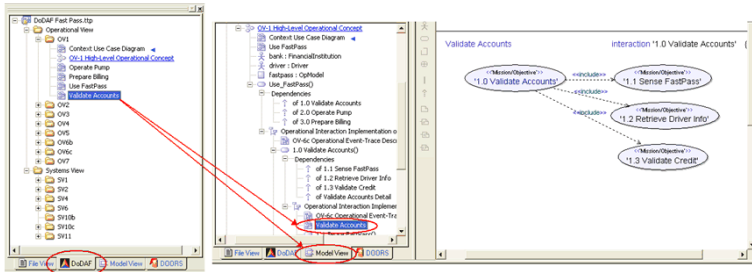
DoDAF Fast Pass.ttp
Operational View
OV1
Context Use Case Diagram
OV-1 High-Level Operational Concept
Operate Pump
Prepare Billing
Use FastPass
Validate Accounts
OV2
OV3
OV4
OV5
OV6b
OV6c
OV7
Systems View
SV1
SV2
SV4
SV6
SV10b
SV10c
SV11
File View
DoDAF
Model View
DOORS

OV-1 High-Level Operational Concept
Context Use Case Diagram
Use FastPass
bank : FinancialInstitution
driver : Driver
fastpass : OpModel
Use_FastPass()
Dependencies
of 1.0 Validate Accounts
of 2.0 Operate Pump
of 3.0 Prepare Billing
Operational Interaction Implementation o
OV-6c Operational Event-Trace Desci
1.0 Validate Accounts()
Dependencies
of 1.1 Sense FastPass
of 1.2 Retrieve Driver Info
of 1.3 Validate Credit
of Validate Accounts Detail
Operational Interaction Implemen
OV-6c Operational Event-Trace
Validate Accounts
File View
DoDAF
Model View
DOORS

Validate Accounts
interaction '1.0 Validate Accounts'
<<Mission Objective>>
'1.0 Validate Accounts'
<<include>>
<<Mission Objective>>
'1.1 Sense FastPass'
<<include>>
<<Mission Objective>>
'1.2 Retrieve Driver Info'
<<include>>
<<Mission Objective>>
'1.3 Validate Credit'